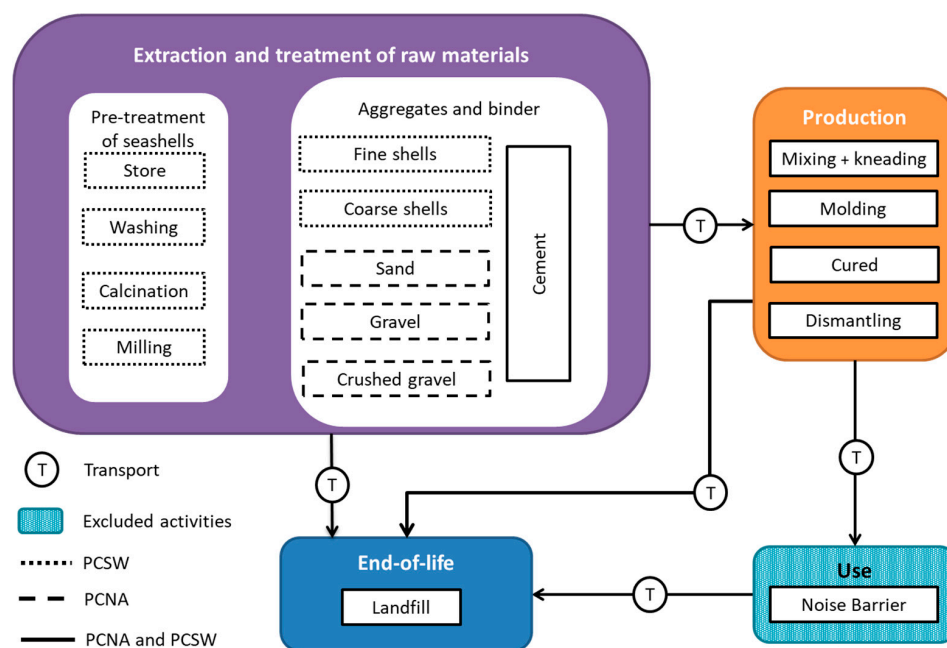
Extraction and treatment of raw materials

Pre-treatment of seashells

Store

Washing

Calcination

Milling

Aggregates and binder

Fine shells

Coarse shells

Sand

Gravel

Crushed gravel

Cement

T

Production

Mixing + kneading

Molding

Cured

Dismantling

T

T

T

T

End-of-life

Landfill

Use

Noise Barrier

T Transport

Excluded activities

PCSW

PCNA

PCNA and PCSW